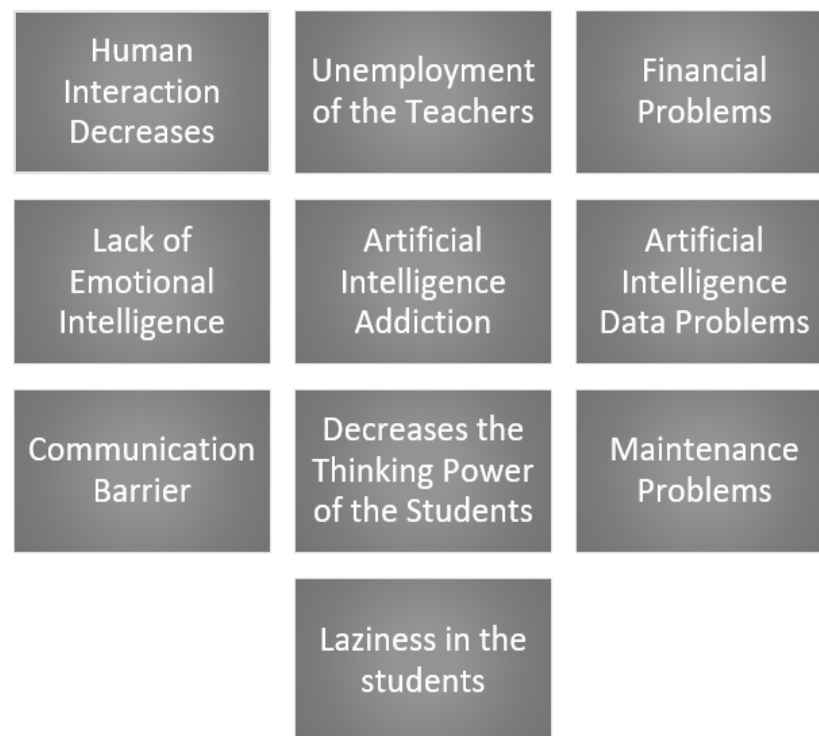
Human Interaction Decreases

Unemployment of the Teachers

Financial Problems

Lack of Emotional Intelligence

Artificial Intelligence Addiction

Artificial Intelligence Data Problems

Communication Barrier

Decreases the Thinking Power of the Students

Maintenance Problems

Laziness in the students